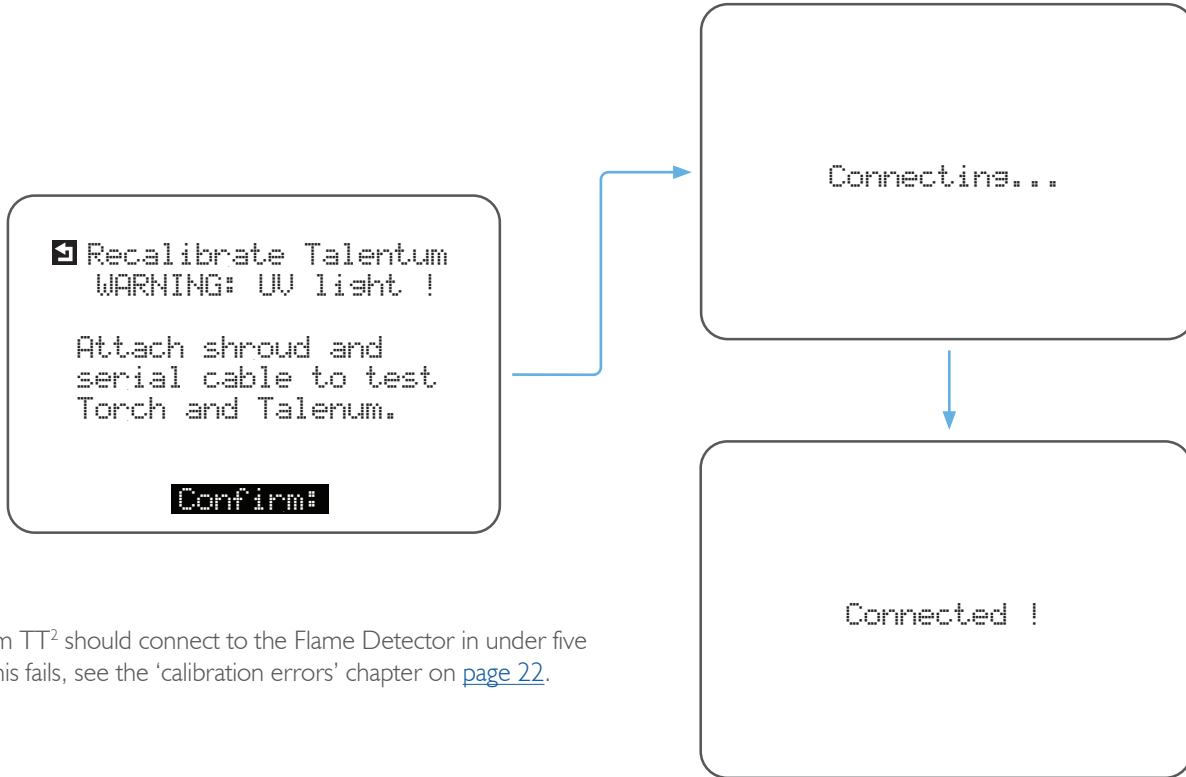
Recalibrate Talentum
WARNING: UV light !

Attach shroud and serial cable to test Torch and Talenum.

Confirm:

Connecting...

Connected !

m TT$^2$ should connect to the Flame Detector in under five
his fails, see the 'calibration errors' chapter on page 22.